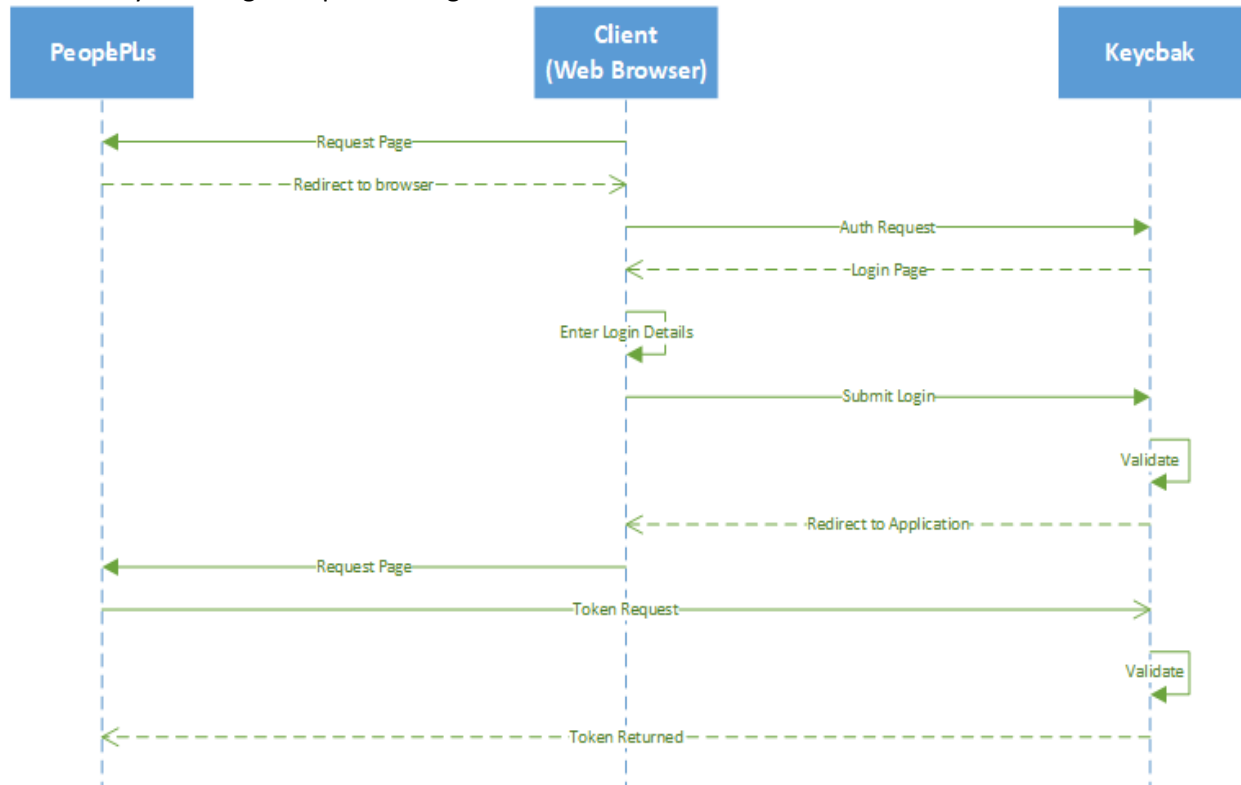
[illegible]

PeoplePlus

Client (Web Browser)

Keycbak

Request Page

Redirect to browser

Auth Request

Login Page

Enter Login Details

Submit Login

Validate

Redirect to Application

Request Page

Token Request

Validate

Token Returned